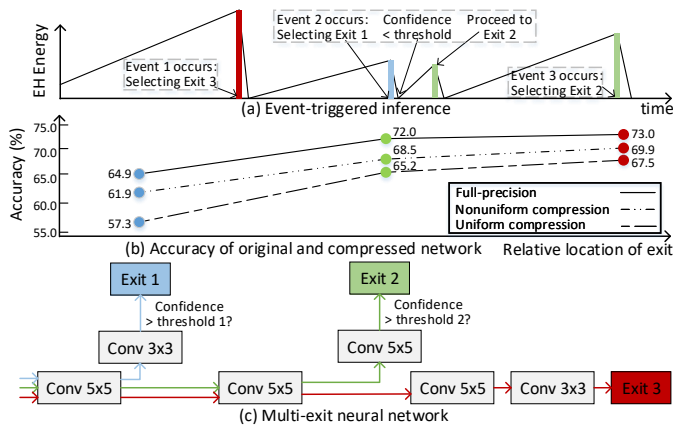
EH Energy

Event 1 occurs: Selecting Exit 3

Event 2 occurs: Selecting Exit 1

Confidence < threshold

Proceed to Exit 2

Event 3 occurs: Selecting Exit 2

(a) Event-triggered inference

time

Accuracy (%)

75.0
70.0
65.0
60.0
55.0

64.9
61.9
57.3
72.0
68.5
65.2
73.0
69.9
67.5

Full-precision
Nonuniform compression
Uniform compression

(b) Accuracy of original and compressed network

Relative location of exit

Exit 1

Confidence > threshold 1?

Conv 3x3

Exit 2

Confidence > threshold 2?

Conv 5x5

Conv 5x5

Conv 5x5

Conv 5x5

Conv 3x3

Exit 3

(c) Multi-exit neural network